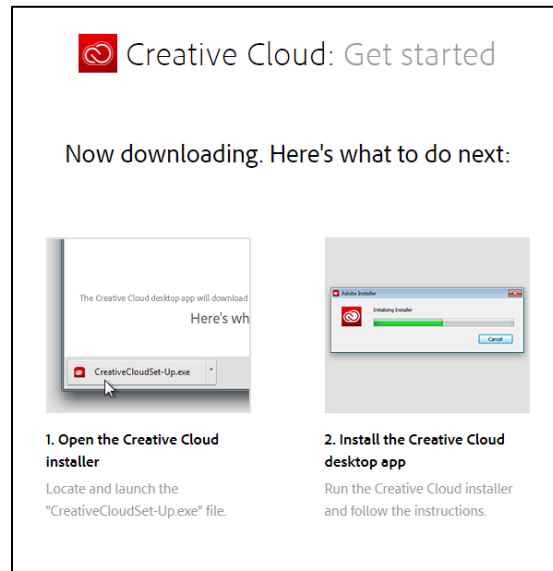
Creative Cloud: Get started

Now downloading. Here's what to do next:

The Creative Cloud desktop app will download

Here's wh

CreativeCloudSet-Up.exe

Adobe Installer

Initializing Installer

Cancel

1. Open the Creative Cloud installer

Locate and launch the "CreativeCloudSet-Up.exe" file.

2. Install the Creative Cloud desktop app

Run the Creative Cloud installer and follow the instructions.